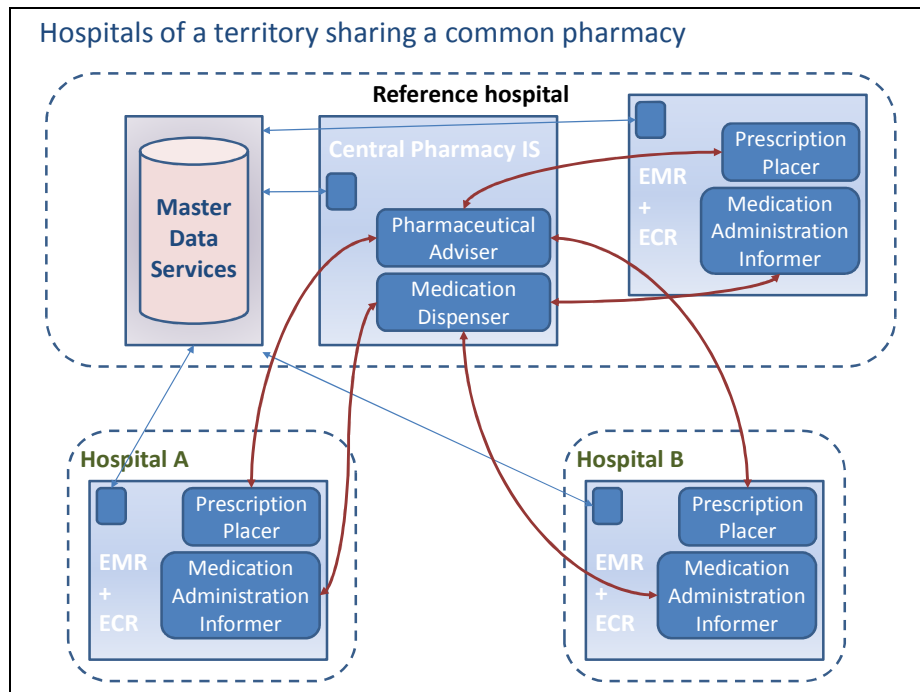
Hospitals of a territory sharing a common pharmacy

Reference hospital

Master Data Services

Central Pharmacy IS

Pharmaceutical Adviser

Medication Dispenser

EMR + ECR

Prescription Placer

Medication Administration Informer

Hospital A

Prescription Placer

EMR + ECR

Medication Administration Informer

Hospital B

Prescription Placer

EMR + ECR

Medication Administration Informer